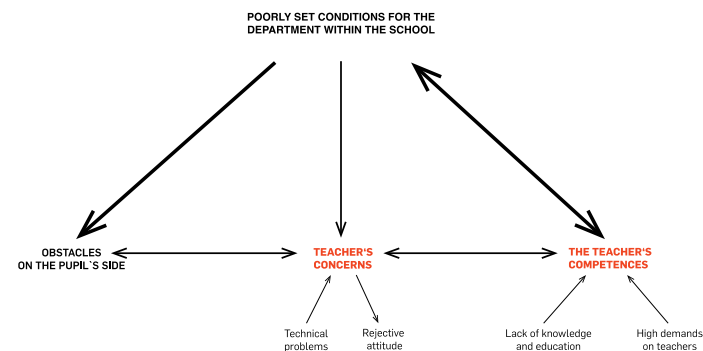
POORLY SET CONDITIONS FOR THE DEPARTMENT WITHIN THE SCHOOL

OBSTACLES ON THE PUPIL`S SIDE

TEACHER'S CONCERNS

THE TEACHER'S COMPETENCES

Technical problems

Rejective attitude

Lack of knowledge and education

High demands on teachers